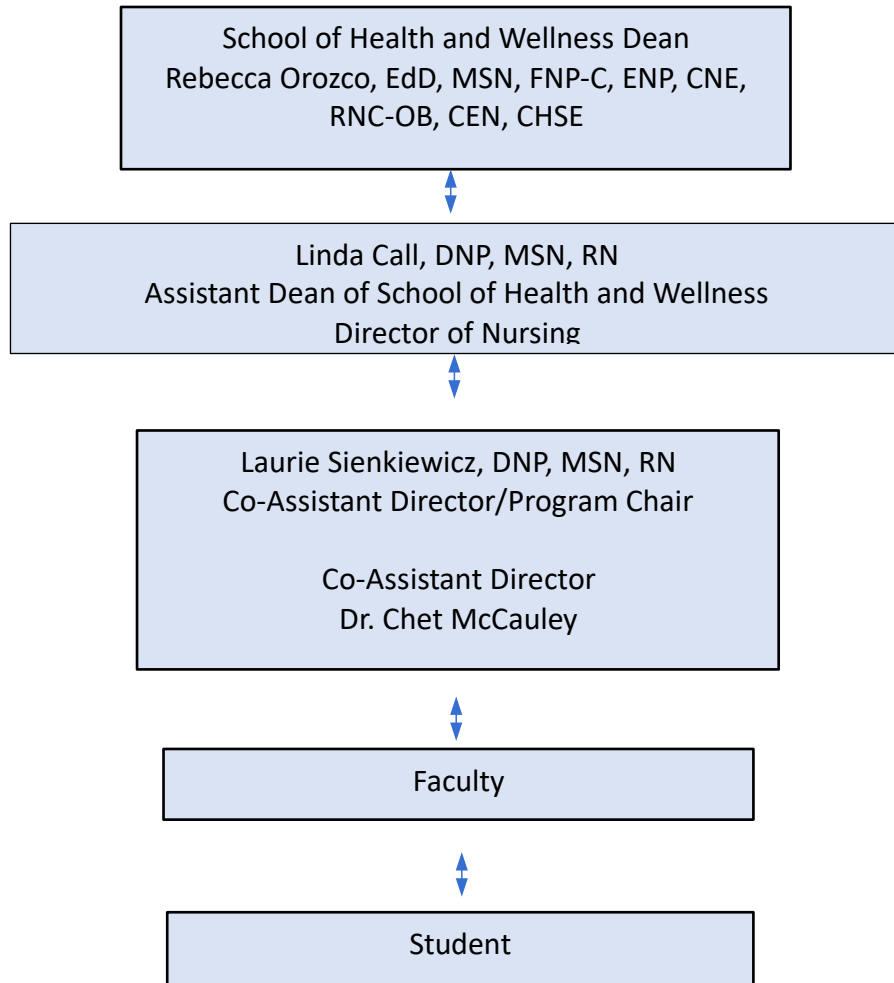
School of Health and Wellness Dean
Rebecca Orozco, EdD, MSN, FNP-C, ENP, CNE, RNC-OB, CEN, CHSE

Linda Call, DNP, MSN, RN
Assistant Dean of School of Health and Wellness
Director of Nursing

Laurie Sienkiewicz, DNP, MSN, RN
Co-Assistant Director/Program Chair

Co-Assistant Director
Dr. Chet McCauley

Faculty

Student